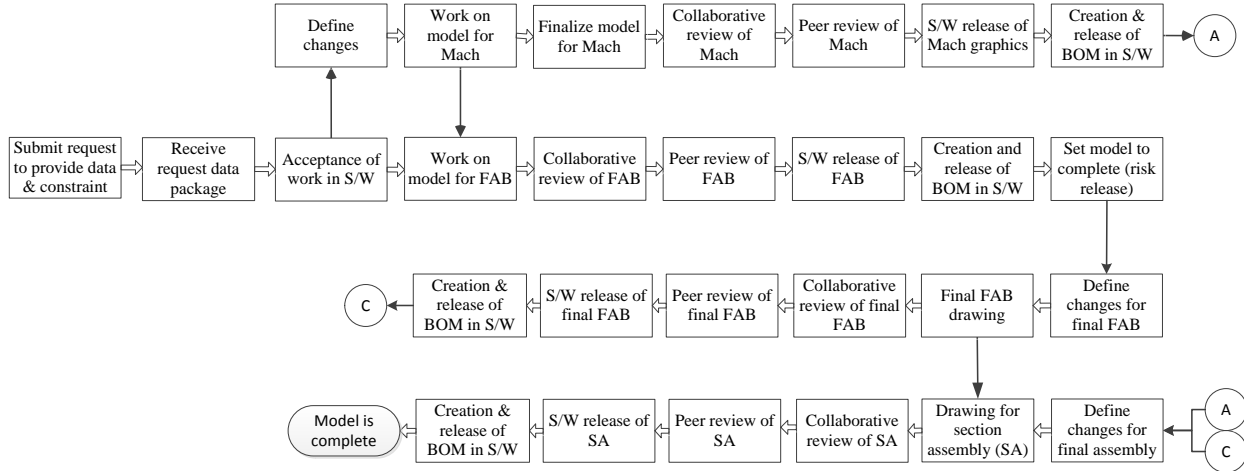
Define changes

Work on model for Mach

Finalize model for Mach

Collaborative review of Mach

Peer review of Mach

S/W release of Mach graphics

Creation & release of BOM in S/W

A

Submit request to provide data & constraint

Receive request data package

Acceptance of work in S/W

Work on model for FAB

Collaborative review of FAB

Peer review of FAB

S/W release of FAB

Creation and release of BOM in S/W

Set model to complete (risk release)

Define changes for final FAB

Final FAB drawing

Collaborative review of final FAB

Peer review of final FAB

S/W release of final FAB

Creation & release of BOM in S/W

C

A

C

Define changes for final assembly

Drawing for section assembly (SA)

Collaborative review of SA

Peer review of SA

S/W release of SA

Creation & release of BOM in S/W

Model is complete